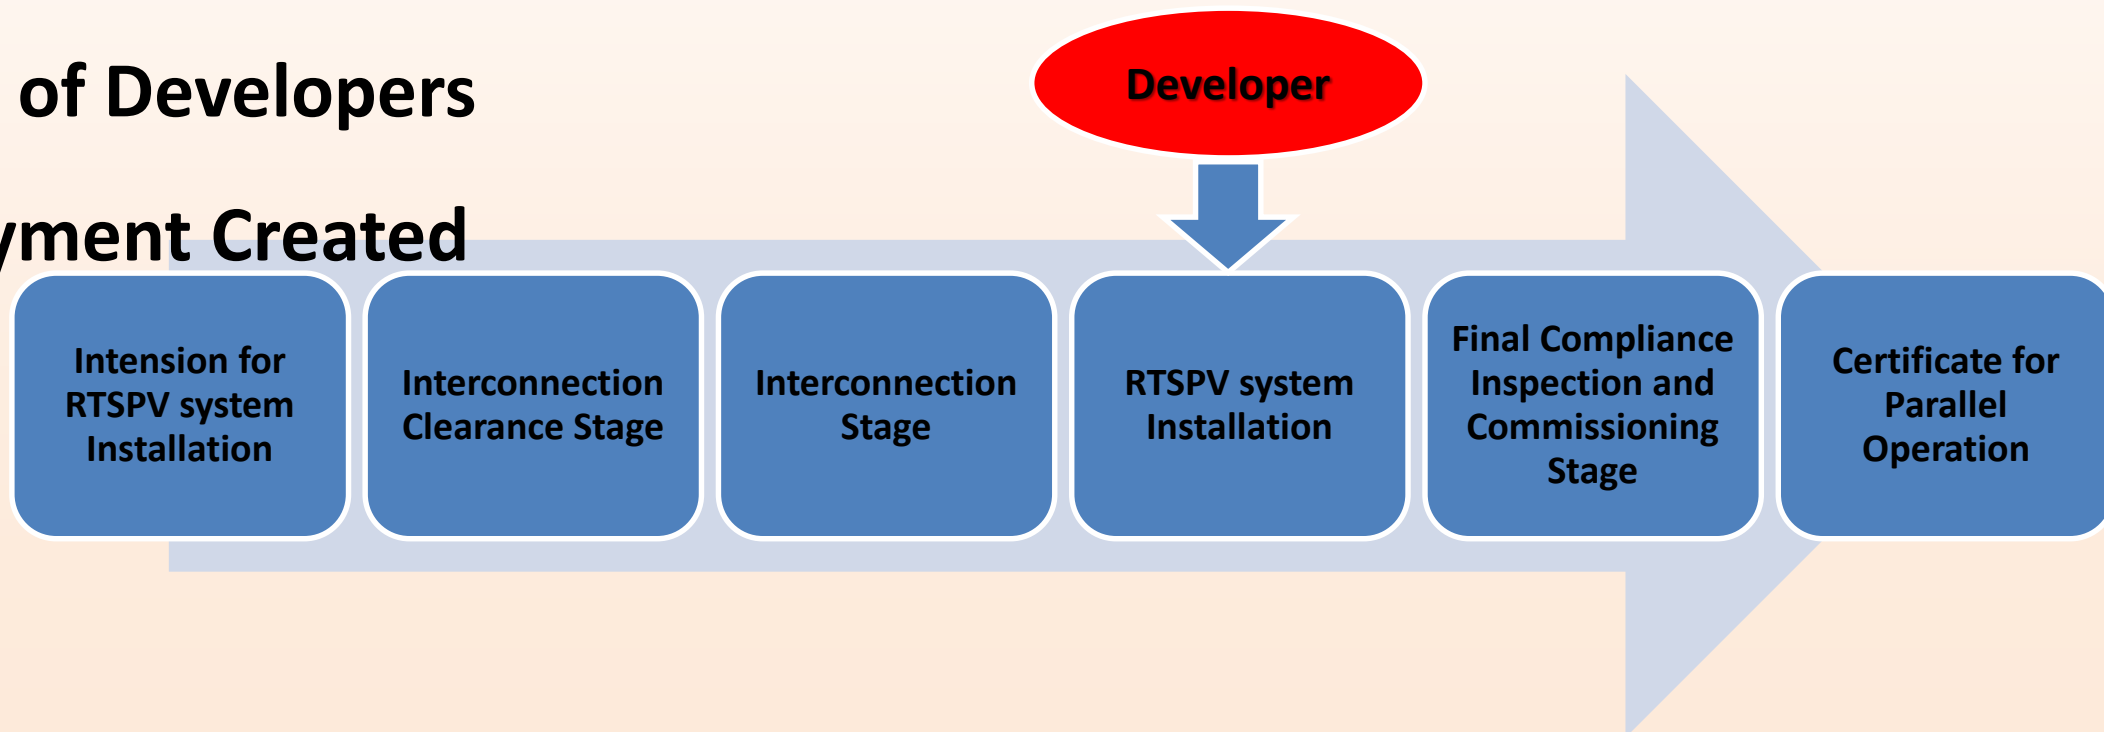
of Developers

yment Created

Developer

Intension for RTSPV system Installation

Interconnection Clearance Stage

Interconnection Stage

RTSPV system Installation

Final Compliance Inspection and Commissioning Stage

Certificate for Parallel Operation